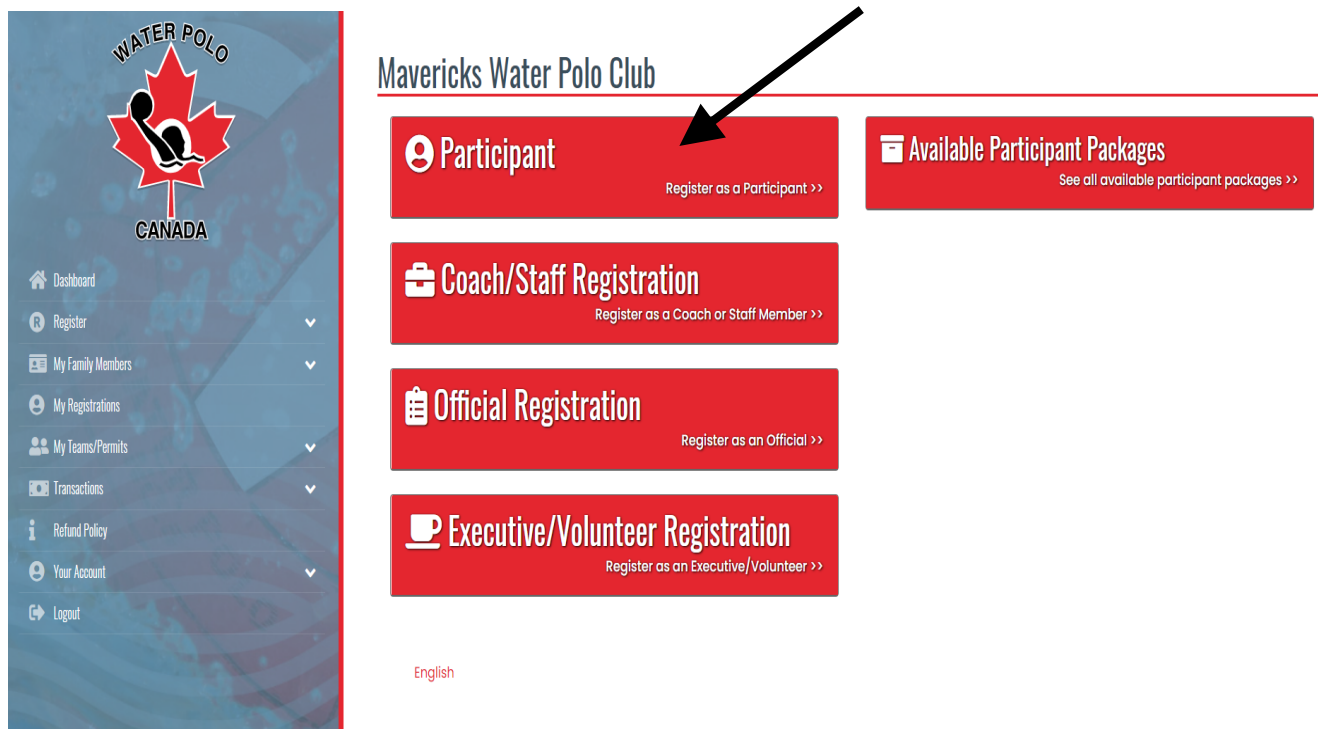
WATER POLO
CANADA

Dashboard
Register
My Family Members
My Registrations
My Teams/Permits
Transactions
Refund Policy
Your Account
Logout

Mavericks Water Polo Club

Participant
Register as a Participant >>

Available Participant Packages
See all available participant packages >>

Coach/Staff Registration
Register as a Coach or Staff Member >>

Official Registration
Register as an Official >>

Executive/Volunteer Registration
Register as an Executive/Volunteer >>

English